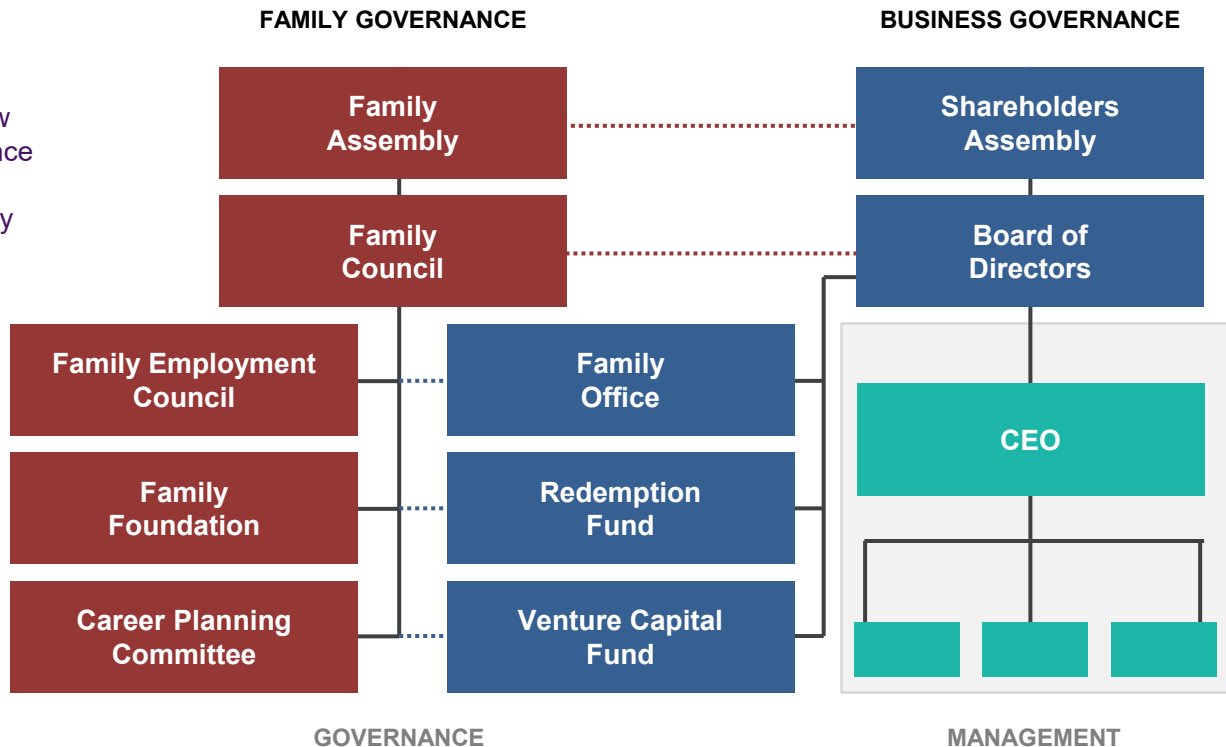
FAMILY GOVERNANCE

BUSINESS GOVERNANCE

w
nce
y

Family Assembly

Shareholders Assembly

Family Council

Board of Directors

Family Employment Council

Family Office

CEO

Family Foundation

Redemption Fund

Career Planning Committee

Venture Capital Fund

GOVERNANCE

MANAGEMENT